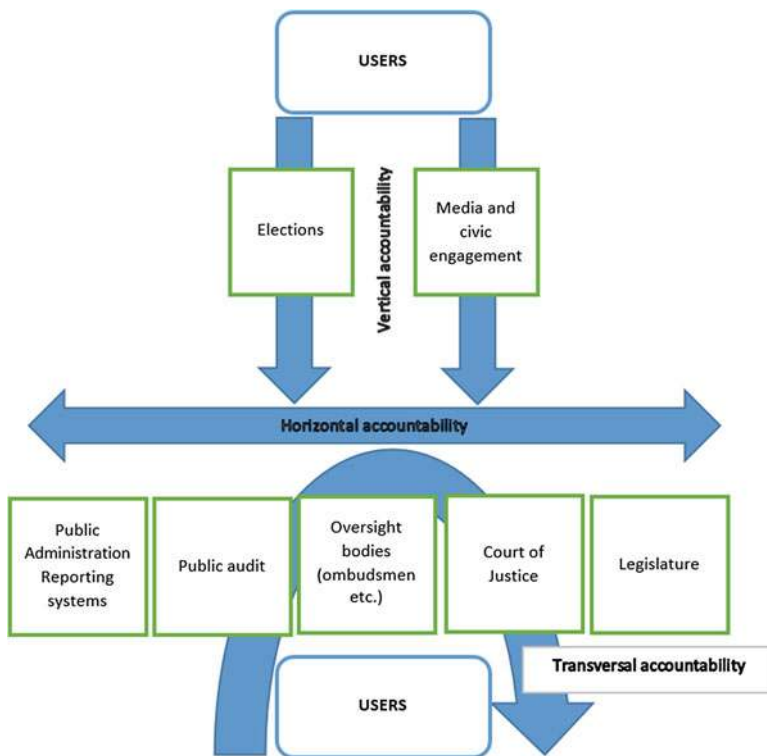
USERS

Elections

Vertical accountability

Media and civic engagement

Horizontal accountability

Public Administration Reporting systems

Public audit

Oversight bodies (ombudsmen etc.)

Court of Justice

Legislature

Transversal accountability

USERS